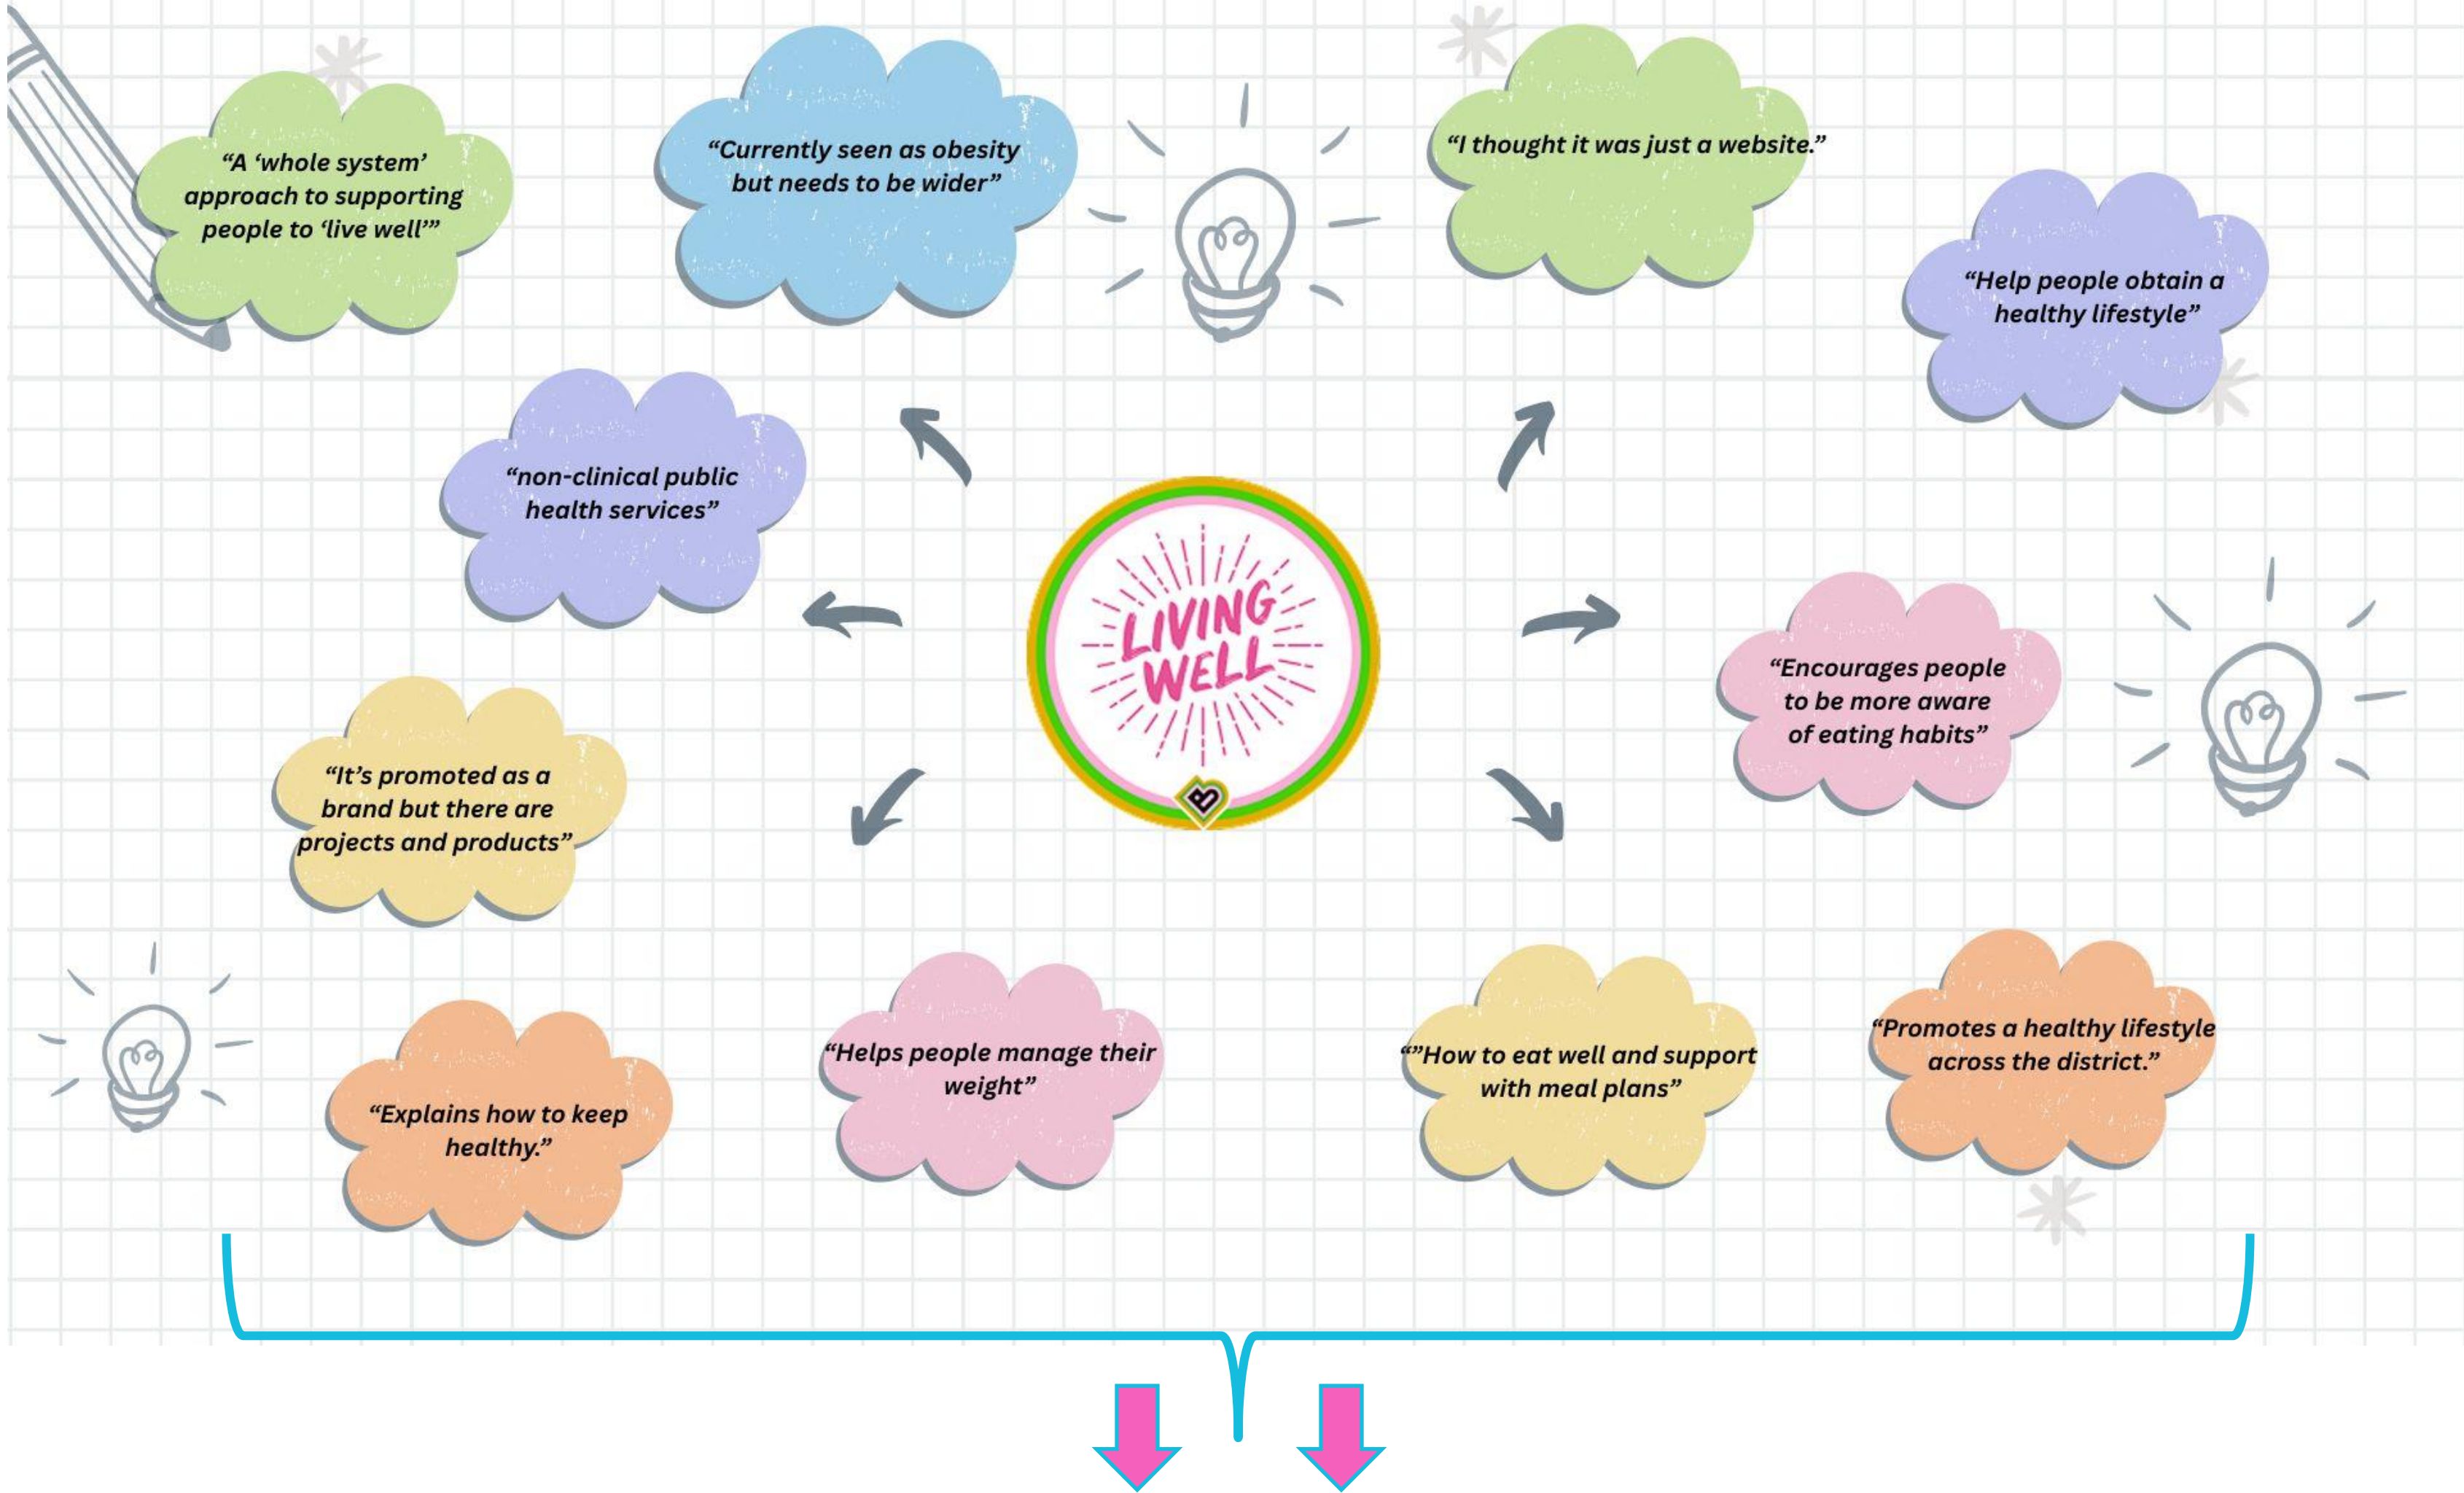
“A ‘whole system’ approach to supporting people to ‘live well’”

“Currently seen as obesity but needs to be wider”

“I thought it was just a website.”

“Help people obtain a healthy lifestyle”

“non-clinical public health services”

LIVING WELL

“Encourages people to be more aware of eating habits”

“It’s promoted as a brand but there are projects and products”

“Explains how to keep healthy.”

“Helps people manage their weight”

“”How to eat well and support with meal plans”

“Promotes a healthy lifestyle across the district.”